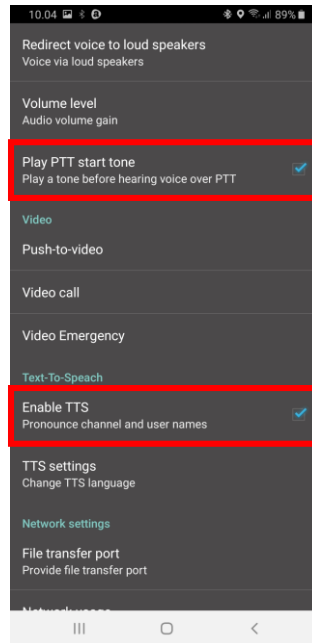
10.04 89%

Redirect voice to loud speakers
Voice via loud speakers

Volume level
Audio volume gain

Play PTT start tone
Play a tone before hearing voice over PTT

Video

Push-to-video

Video call

Video Emergency

Text-To-Speach

Enable TTS
Pronounce channel and user names

TTS settings
Change TTS language

Network settings

File transfer port
Provide file transfer port

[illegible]